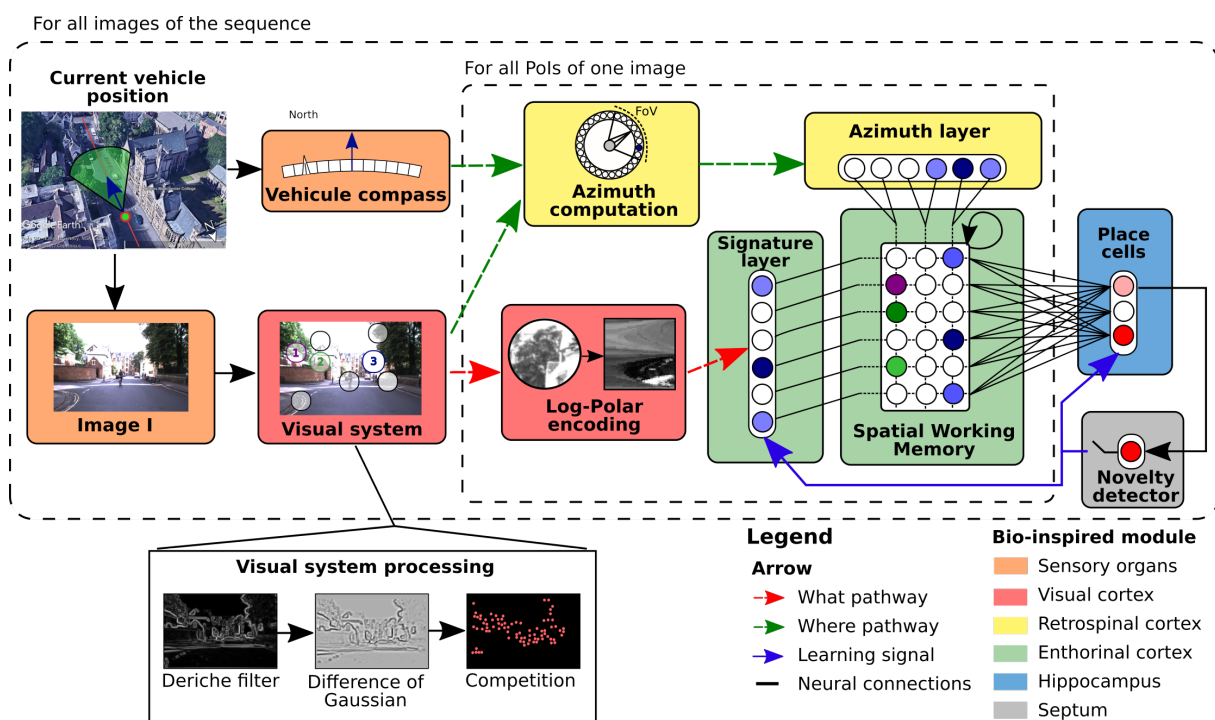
For all images of the sequence

For all PoIs of one image

Current vehicle position

Google Earth

North

Vehicule compass

FoV

Azimuth computation

Azimuth layer

Signature layer

Spatial Working Memory

Place cells

Image I

1 2 3

Visual system

Log-Polar encoding

Novelty detector

Visual system processing

Deriche filter

Difference of Gaussian

Competition

Legend

Arrow

What pathway

Where pathway

Learning signal

Neural connections

Bio-inspired module

Sensory organs

Visual cortex

Retrospinal cortex

Enthorinal cortex

Hippocampus

Septum